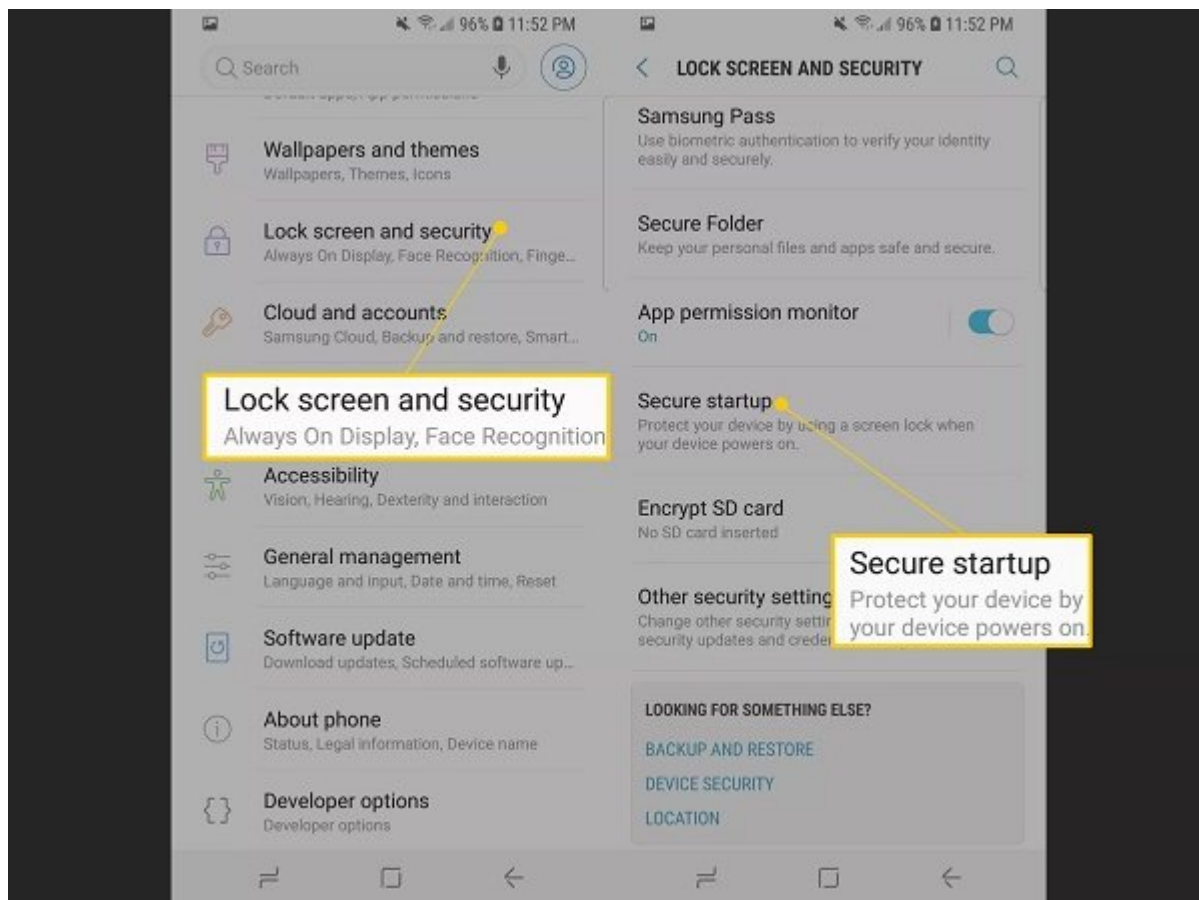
96% 11:52 PM

Search

Wallpapers and themes
Wallpapers, Themes, Icons

Lock screen and security
Always On Display, Face Recognition, Finge...

Cloud and accounts
Samsung Cloud, Backup and restore, Smart...

Lock screen and security
Always On Display, Face Recognition

Accessibility
Vision, Hearing, Dexterity and interaction

General management
Language and input, Date and time, Reset

Software update
Download updates, Scheduled software up...

About phone
Status, Legal information, Device name

Developer options
Developer options

96% 11:52 PM

LOCK SCREEN AND SECURITY

Samsung Pass
Use biometric authentication to verify your identity easily and securely.

Secure Folder
Keep your personal files and apps safe and secure.

App permission monitor
On

Secure startup
Protect your device by using a screen lock when your device powers on.

Encrypt SD card
No SD card inserted

Other security setting
Change other security settin security updates and creden

Secure startup
Protect your device by your device powers on.

LOOKING FOR SOMETHING ELSE?
BACKUP AND RESTORE
DEVICE SECURITY
LOCATION